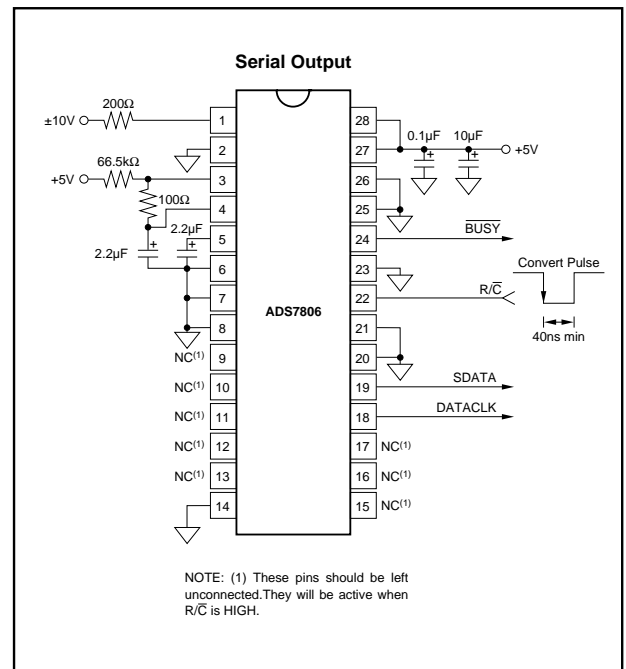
Serial Output

±10V
200Ω
1
2
+5V
66.5kΩ
3
100Ω
4
2.2µF
5
2.2µF
6
7
8
NC$^{(1)}$ 9
NC$^{(1)}$ 10
NC$^{(1)}$ 11
NC$^{(1)}$ 12
NC$^{(1)}$ 13
14

ADS7806

28
0.1µF
10µF
+5V
27
26
25
24
$\overline{\text{BUSY}}$
23
22
R/$\overline{\text{C}}$
Convert Pulse
40ns min
21
20
19
SDATA
18
DATACLK
17 NC$^{(1)}$
16 NC$^{(1)}$
15 NC$^{(1)}$

NOTE: (1) These pins should be left unconnected.They will be active when R/$\overline{\text{C}}$ is HIGH.